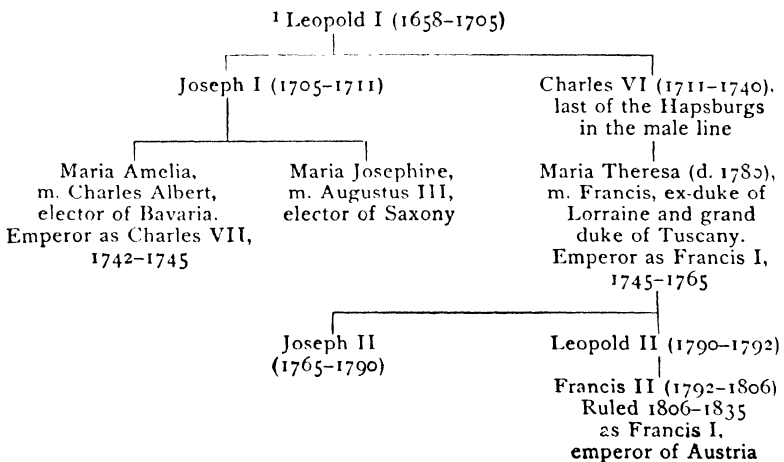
$^1$ Leopold I (1658–1705)

Joseph I (1705–1711)

Charles VI (1711–1740), last of the Hapsburgs in the male line

Maria Amelia, m. Charles Albert, elector of Bavaria. Emperor as Charles VII, 1742–1745

Maria Josephine, m. Augustus III, elector of Saxony

Maria Theresa (d. 1780), m. Francis, ex-duke of Lorraine and grand duke of Tuscany. Emperor as Francis I, 1745–1765

Joseph II (1765–1790)

Leopold II (1790–1792)

Francis II (1792–1806) Ruled 1806–1835 as Francis I, emperor of Austria